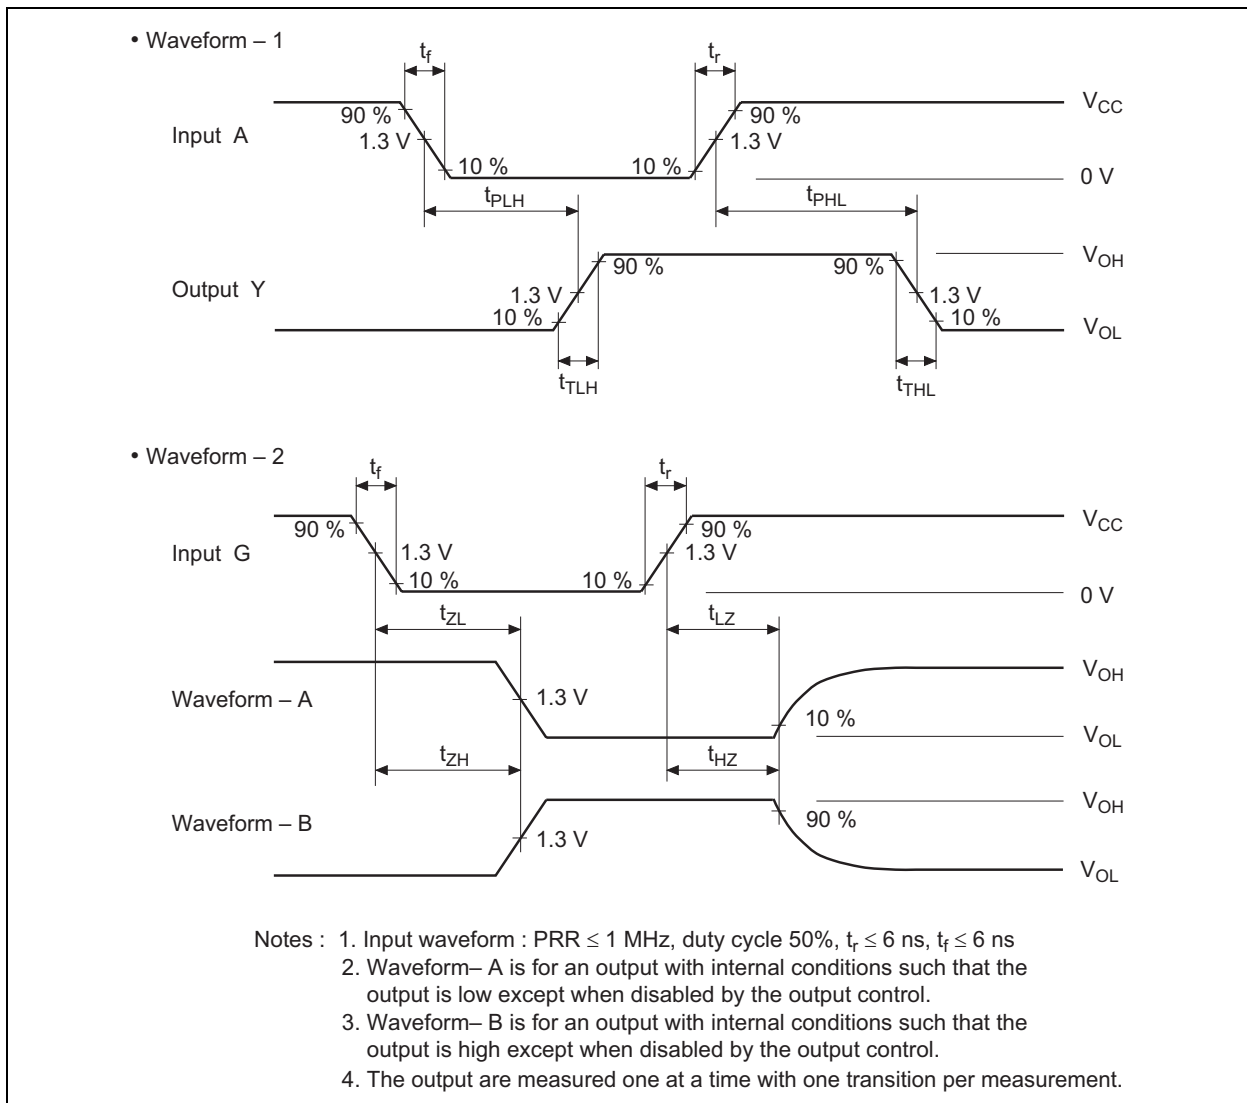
• Waveform – 1

$t_f$ $t_r$

Input A

90 % 1.3 V 10 % 10 % 90 % 1.3 V

$V_{CC}$

0 V

$t_{PLH}$ $t_{PHL}$

Output Y

1.3 V 10 % 90 % 90 % 1.3 V 10 %

$V_{OH}$

$V_{OL}$

$t_{TLH}$ $t_{THL}$

• Waveform – 2

$t_f$ $t_r$

Input G

90 % 1.3 V 10 % 10 % 90 % 1.3 V

$V_{CC}$

0 V

$t_{ZL}$ $t_{LZ}$

Waveform – A

1.3 V 10 %

$V_{OH}$

$V_{OL}$

$t_{ZH}$ $t_{HZ}$

Waveform – B

1.3 V 90 %

$V_{OH}$

$V_{OL}$

Notes : 1. Input waveform : PRR $\leq$ 1 MHz, duty cycle 50%, $t_r \leq 6$ ns, $t_f \leq 6$ ns
2. Waveform– A is for an output with internal conditions such that the output is low except when disabled by the output control.
3. Waveform– B is for an output with internal conditions such that the output is high except when disabled by the output control.
4. The output are measured one at a time with one transition per measurement.